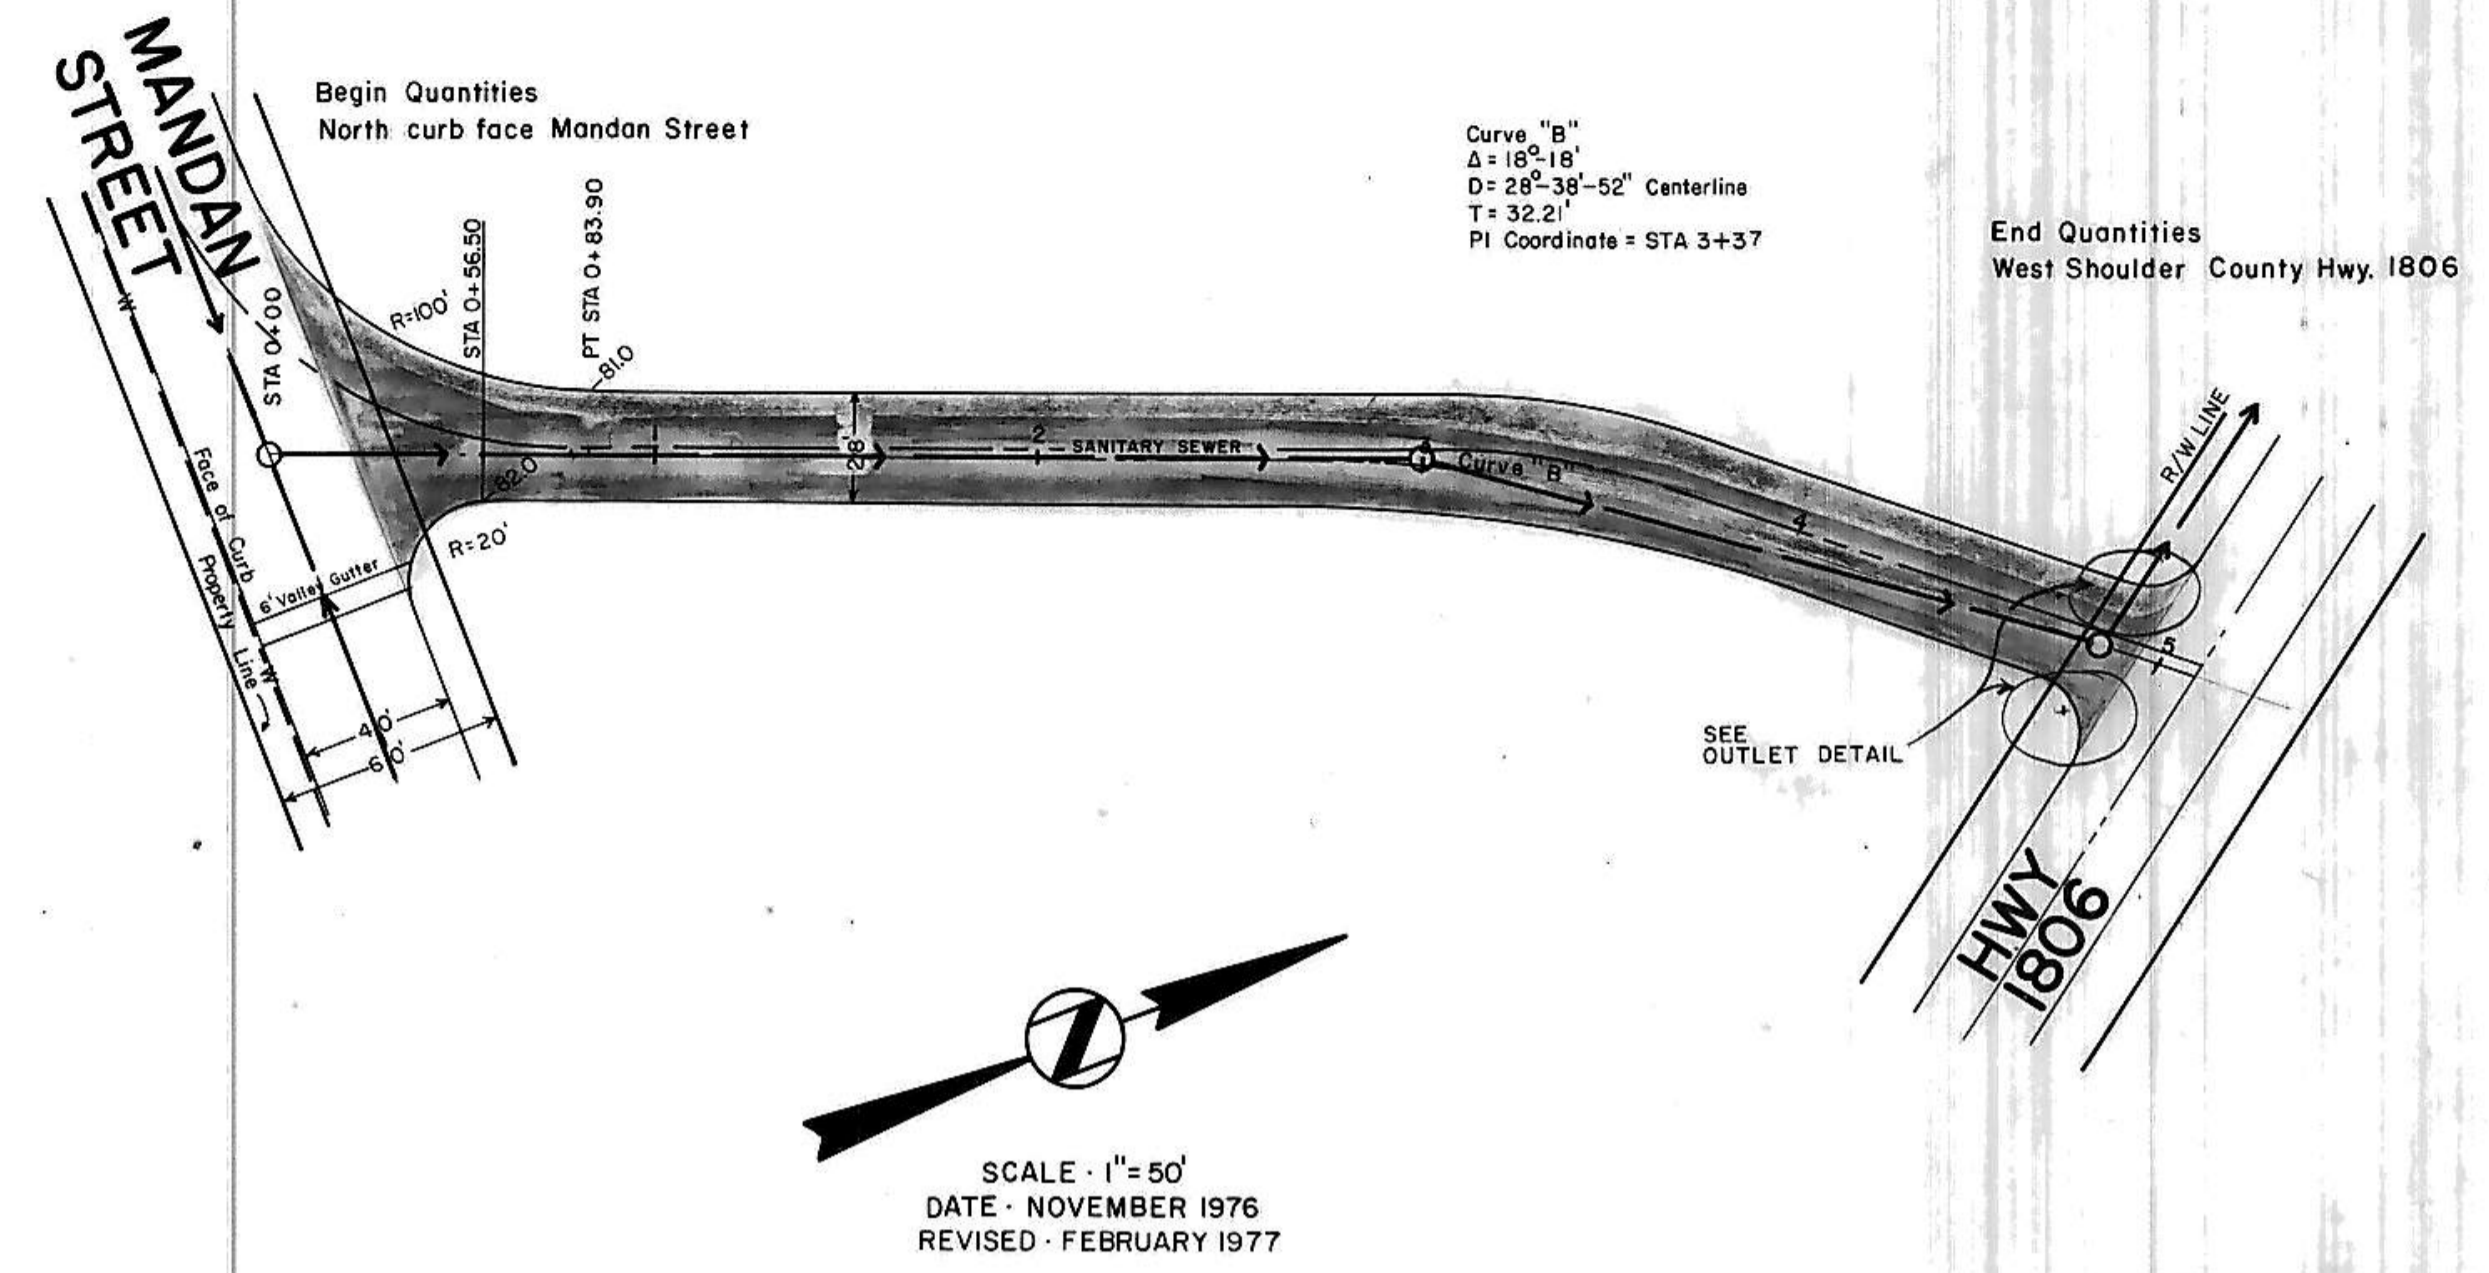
MANDAN STREET

Begin Quantities
North curb face Mandan Street

Curve "B"
$\Delta = 18^{\circ}-18'$
$D = 28^{\circ}-38'-52''$ Centerline
T = 32.21'
PI Coordinate = STA 3+37

End Quantities
West Shoulder County Hwy. 1806

STA 0+00
R=100'
STA 0+56.50
PT STA 0+83.90
81.0
82.0
28'
2
SANITARY SEWER
3
Curve "B"
4
5
R/W LINE
R=20'
6' Valley Gutter
Face of Curb
Property Line
W
W
40'
60'

SEE
OUTLET DETAIL

HWY
1806

SCALE · 1" = 50'
DATE · NOVEMBER 1976
REVISED · FEBRUARY 1977